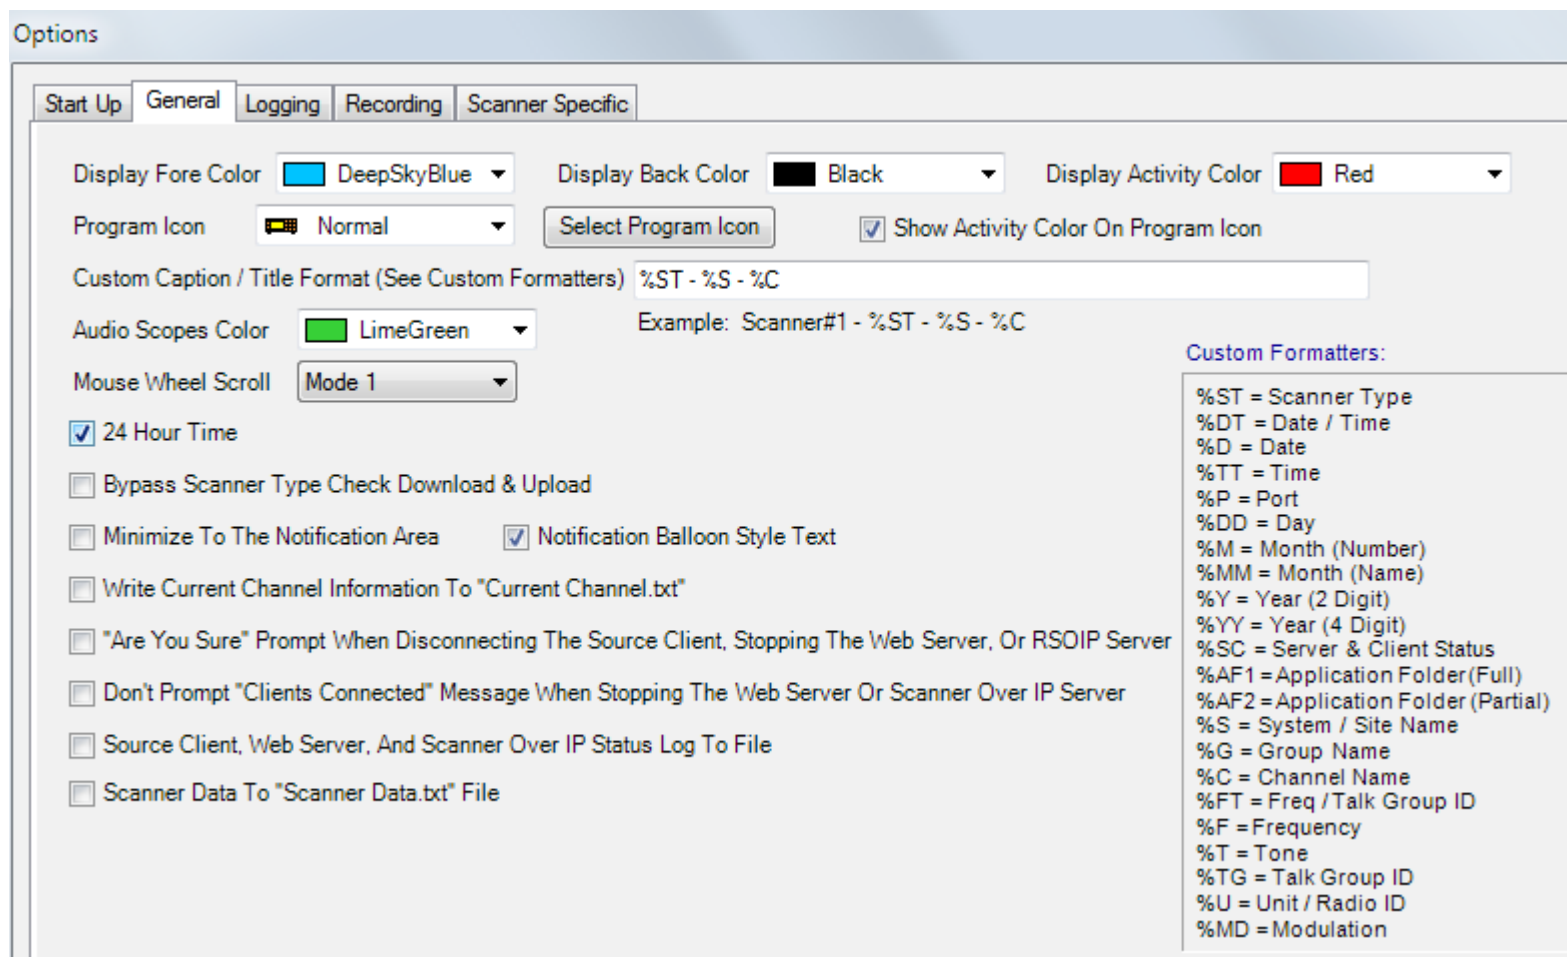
Options

Start Up | General | Logging | Recording | Scanner Specific

Display Fore Color DeepSkyBlue
Display Back Color Black
Display Activity Color Red

Program Icon Normal
Select Program Icon
Show Activity Color On Program Icon

Custom Caption / Title Format (See Custom Formatters) %ST - %S - %C

Audio Scopes Color LimeGreen
Example: Scanner#1 - %ST - %S - %C

Mouse Wheel Scroll Mode 1

24 Hour Time

Bypass Scanner Type Check Download & Upload

Minimize To The Notification Area
Notification Balloon Style Text

Write Current Channel Information To "Current Channel.txt"

"Are You Sure" Prompt When Disconnecting The Source Client, Stopping The Web Server, Or RSOIP Server

Don't Prompt "Clients Connected" Message When Stopping The Web Server Or Scanner Over IP Server

Source Client, Web Server, And Scanner Over IP Status Log To File

Scanner Data To "Scanner Data.txt" File

Custom Formatters:

%ST = Scanner Type
%DT = Date / Time
%D = Date
%TT = Time
%P = Port
%DD = Day
%M = Month (Number)
%MM = Month (Name)
%Y = Year (2 Digit)
%YY = Year (4 Digit)
%SC = Server & Client Status
%AF1 = Application Folder (Full)
%AF2 = Application Folder (Partial)
%S = System / Site Name
%G = Group Name
%C = Channel Name
%FT = Freq / Talk Group ID
%F = Frequency
%T = Tone
%TG = Talk Group ID
%U = Unit / Radio ID
%MD = Modulation